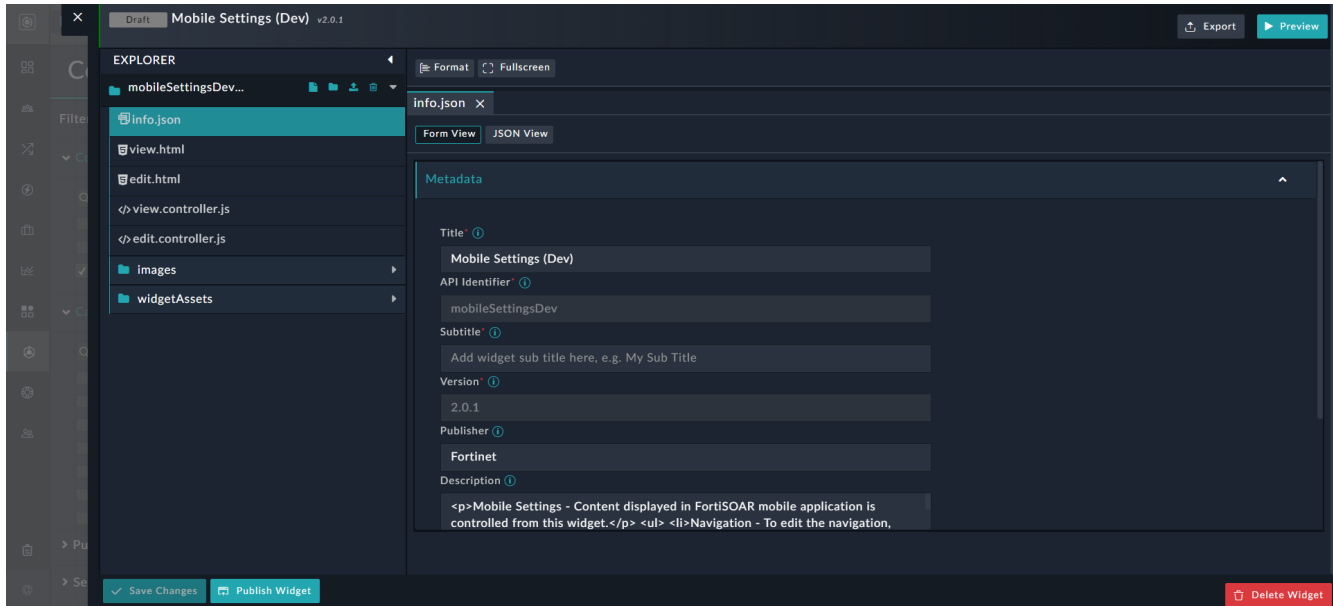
Draft Mobile Settings (Dev) v2.0.1

Export Preview

EXPLORER

mobileSettingsDev...

info.json
view.html
edit.html
view.controller.js
edit.controller.js
images
widgetAssets

Format Fullscreen

info.json ×

Form View JSON View

Metadata

Title*
Mobile Settings (Dev)
API Identifier*
mobileSettingsDev
Subtitle*
Add widget sub title here, e.g. My Sub Title
Version*
2.0.1
Publisher
Fortinet
Description
<p>Mobile Settings - Content displayed in FortiSOAR mobile application is controlled from this widget.</p> <ul> <li>Navigation - To edit the navigation,

Save Changes Publish Widget

Delete Widget